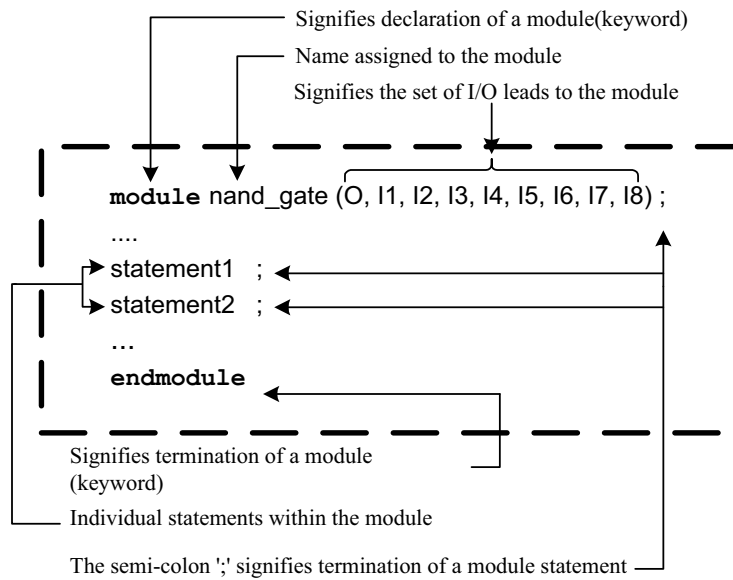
Signifies declaration of a module(keyword)

Name assigned to the module

Signifies the set of I/O leads to the module

module nand_gate (O, I1, I2, I3, I4, I5, I6, I7, I8) ;

....

statement1 ;

statement2 ;

...

endmodule

Signifies termination of a module (keyword)

Individual statements within the module

The semi-colon ';' signifies termination of a module statement